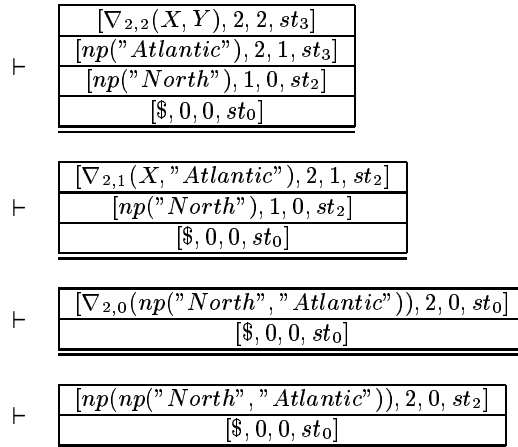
$\vdash$

| $[\nabla_{2,2}(X,Y), 2, 2, st_3]$ |
|---|
| $[np(\text{"}Atlantic\text{"}), 2, 1, st_3]$ |
| $[np(\text{"}North\text{"}), 1, 0, st_2]$ |
| $[\$, 0, 0, st_0]$ |

$\vdash$

| $[\nabla_{2,1}(X, \text{"}Atlantic\text{"}), 2, 1, st_2]$ |
|---|
| $[np(\text{"}North\text{"}), 1, 0, st_2]$ |
| $[\$, 0, 0, st_0]$ |

$\vdash$

| $[\nabla_{2,0}(np(\text{"}North\text{"}, \text{"}Atlantic\text{"})), 2, 0, st_0]$ |
|---|
| $[\$, 0, 0, st_0]$ |

$\vdash$

| $[np(np(\text{"}North\text{"}, \text{"}Atlantic\text{"})), 2, 0, st_2]$ |
|---|
| $[\$, 0, 0, st_0]$ |